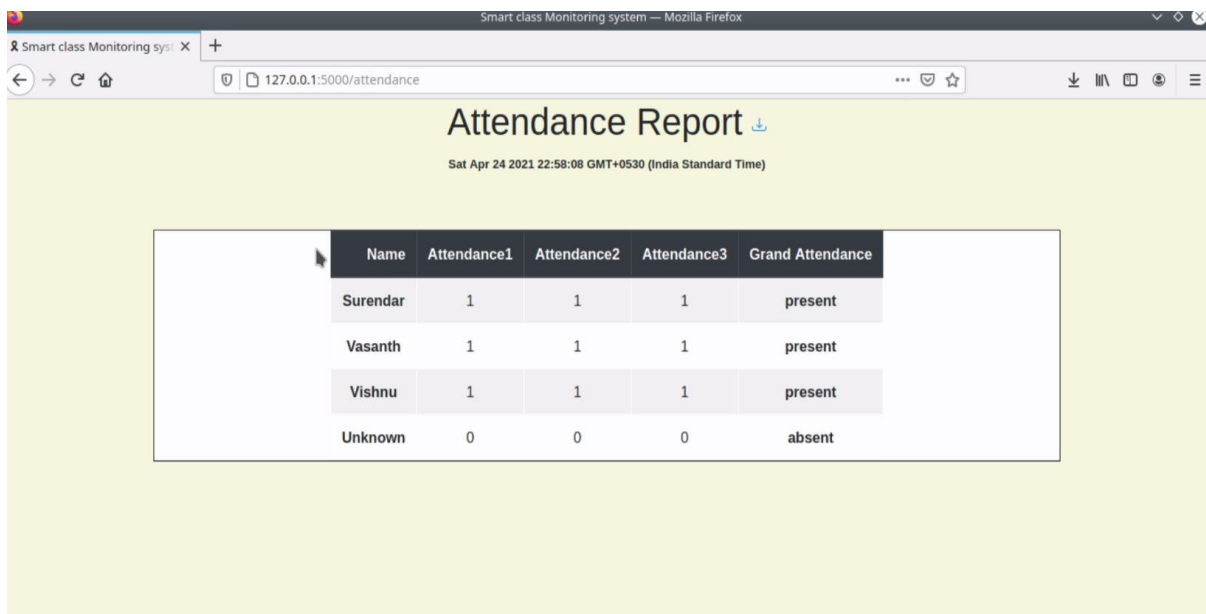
Smart class Monitoring system — Mozilla Firefox

Smart class Monitoring syst ×

127.0.0.1:5000/attendance

Attendance Report

Sat Apr 24 2021 22:58:08 GMT+0530 (India Standard Time)

| Name | Attendance1 | Attendance2 | Attendance3 | Grand Attendance |
|---|---|---|---|---|
| Surendar | 1 | 1 | 1 | present |
| Vasanth | 1 | 1 | 1 | present |
| Vishnu | 1 | 1 | 1 | present |
| Unknown | 0 | 0 | 0 | absent |